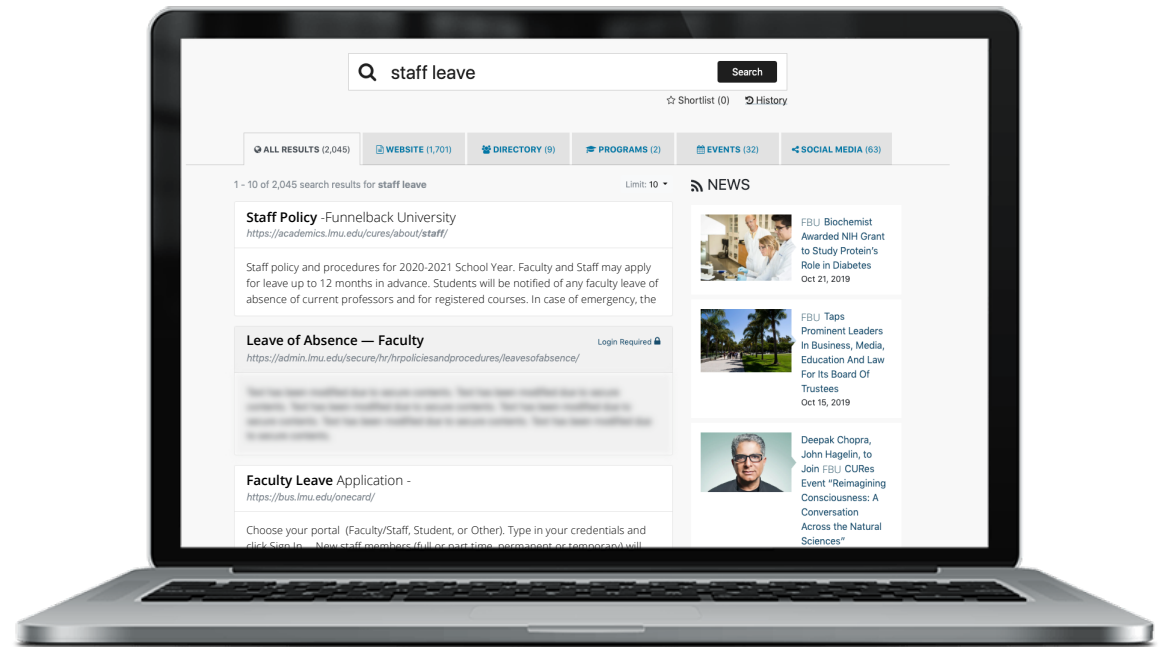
staff leave

Search

Shortlist (0) History

ALL RESULTS (2,045) WEBSITE (1,701) DIRECTORY (9) PROGRAMS (2) EVENTS (32) SOCIAL MEDIA (63)

1 - 10 of 2,045 search results for staff leave

Limit: 10

Staff Policy -Funnelback University
https://academics.lmu.edu/cures/about/staff/

Staff policy and procedures for 2020-2021 School Year. Faculty and Staff may apply for leave up to 12 months in advance. Students will be notified of any faculty leave of absence of current professors and for registered courses. In case of emergency, the

Leave of Absence — Faculty
Login Required
https://admin.lmu.edu/secure/hr/hrpoliciesandprocedures/leavesofabsence/

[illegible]

Faculty Leave Application -
https://bus.lmu.edu/onecard/

Choose your portal (Faculty/Staff, Student, or Other). Type in your credentials and click Sign In. New staff members (full or part time, permanent or temporary) will

NEWS

FBU Biochemist Awarded NIH Grant to Study Protein's Role in Diabetes
Oct 21, 2019

FBU Taps Prominent Leaders In Business, Media, Education And Law For Its Board Of Trustees
Oct 15, 2019

Deepak Chopra, John Hagelin, to Join FBU CURes Event "Reimagining Consciousness: A Conversation Across the Natural Sciences"